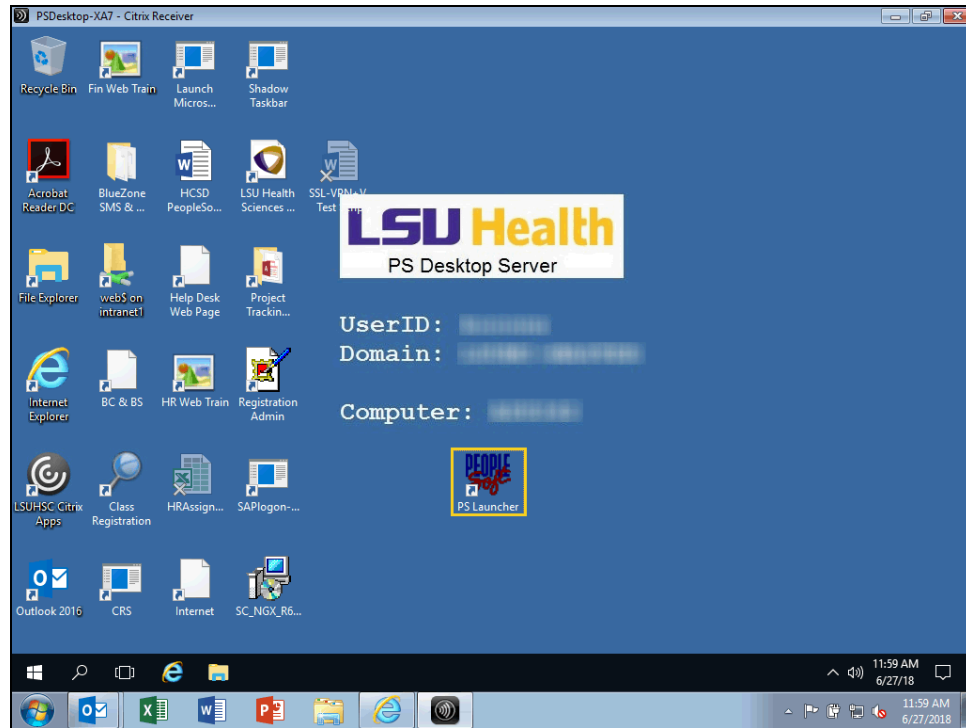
PSDesktop-XA7 - Citrix Receiver

Recycle Bin
Fin Web Train
Launch Micros...
Shadow Taskbar

Acrobat Reader DC
BlueZone SMS & ...
HCSD PeopleSo...
LSU Health Sciences ...
SSL-VPN - V Test

File Explorer
web$ on intranet1
Help Desk Web Page
Project Trackin...

Internet Explorer
BC & BS
HR Web Train
Registration Admin

LSUHSC Citrix Apps
Class Registration
HRAssign...
SAPlogon-...

Outlook 2016
CRS
Internet
SC_NGX_R6...

LSU Health
PS Desktop Server

UserID: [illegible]
Domain: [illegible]

Computer: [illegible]

PEOPLE Soft
PS Launcher

11:59 AM
6/27/18

11:59 AM
6/27/2018